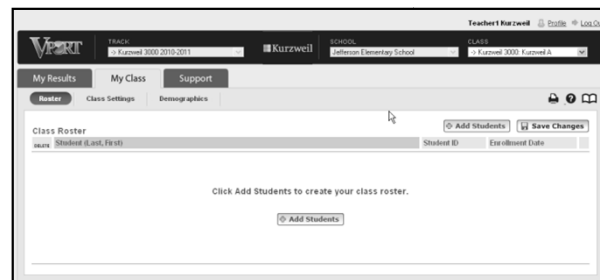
Teacher1 Kurzweil Profile Log Ou

VPORT

TRACK
-> Kurzweil 3000 2010-2011

Kurzweil

SCHOOL
Jefferson Elementary School

CLASS
-> Kurzweil 3000: Kurzweil A

My Results | My Class | Support

Roster | Class Settings | Demographics

Class Roster

Add Students | Save Changes

| DELETE | Student (Last, First) | Student ID | Enrollment Date |
|---|---|---|---|

Click Add Students to create your class roster.

Add Students